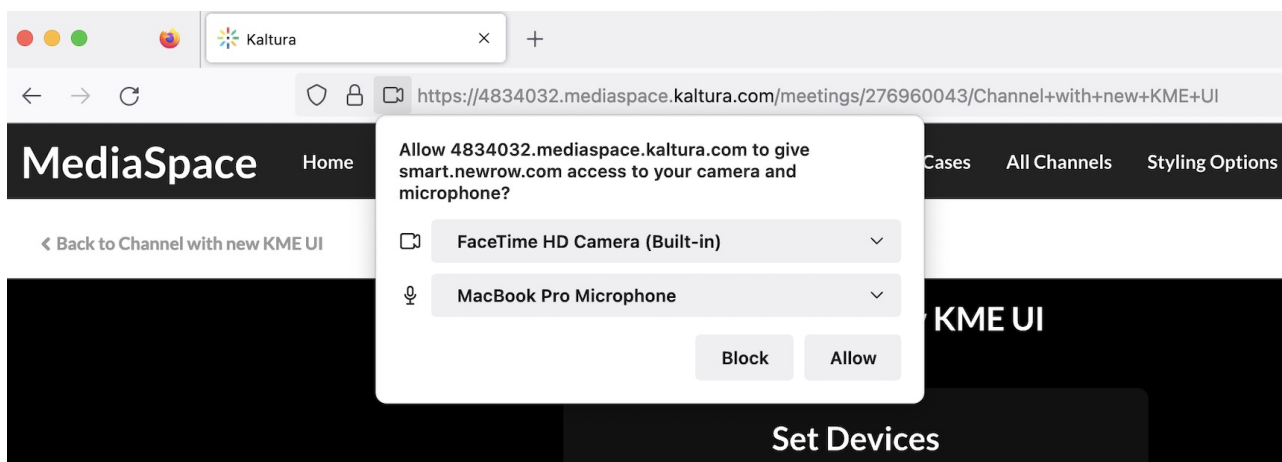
Kaltura

https://4834032.mediaspace.kaltura.com/meetings/276960043/Channel+with+new+KME+UI

MediaSpace Home Cases All Channels Styling Options

Allow 4834032.mediaspace.kaltura.com to give smart.newrow.com access to your camera and microphone?

FaceTime HD Camera (Built-in)

MacBook Pro Microphone

Block Allow

‹ Back to Channel with new KME UI

KME UI

Set Devices